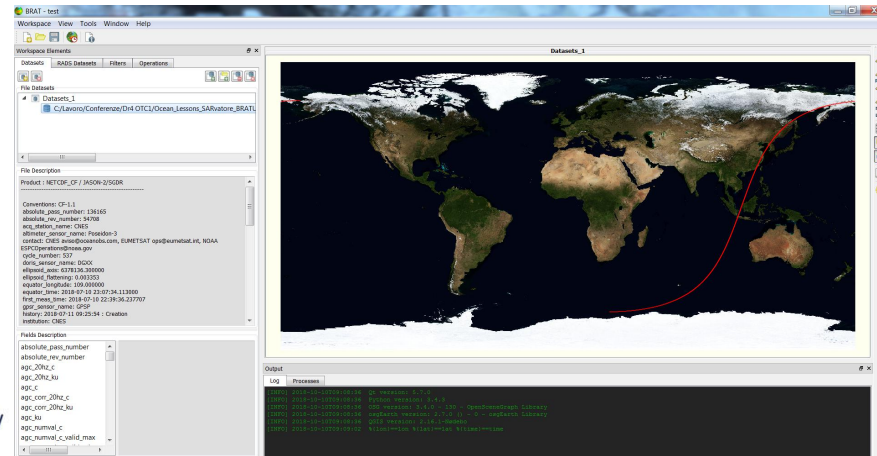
BRAT - test

Workspace View Tools Window Help

Workspace Elements

Datasets RADS Datasets Filters Operations

File Datasets

Datasets_1

C:/Lavoro/Conferenze/Dr4 OTC1/Ocean_Lessons_SARvatore_BRAT/

File Description

Product : NETCDF_CF / JASON-2/SGDR

Conventions: CF-1.1
absolute_pass_number: 136165
absolute_rev_number: 54708
acq_station_name: CNES
altimeter_sensor_name: Poseidon-3
contact: CNES aviso@oceanobs.com, EUMETSAT ops@eumetsat.int, NOAA ESPCOperations@noaa.gov
cycle_number: 537
doris_sensor_name: DGXX
ellipsoid_axis: 6378136.300000
ellipsoid_flattening: 0.003353
equator_longitude: 109.000000
equator_time: 2018-07-10 23:07:34.113000
first_meas_time: 2018-07-10 22:39:36.237707
gpsr_sensor_name: GPSP
history: 2018-07-11 09:25:54 : Creation
institution: CNES

Fields Description

absolute_pass_number
absolute_rev_number
agc_20hz_c
agc_20hz_ku
agc_c
agc_corr_20hz_c
agc_corr_20hz_ku
agc_ku
agc_numval_c
agc_numval_c_valid_max

Datasets_1

Output

Log Processes

[INFO] 2018-10-18T09:08:56 Qt version: 5.7.0
[INFO] 2018-10-18T09:08:56 Python version: 3.4.3
[INFO] 2018-10-18T09:08:56 OSG version: 3.4.0 - 100 - OpenSceneGraph Library
[INFO] 2018-10-18T09:08:56 osgEarth version: 2.7.0 () - 0 - osgEarth Library
[INFO] 2018-10-18T09:08:56 QGIS version: 2.14.1-Essen
[INFO] 2018-10-18T09:09:52 %{lon}==lon %{lat}==lat %{time}==time